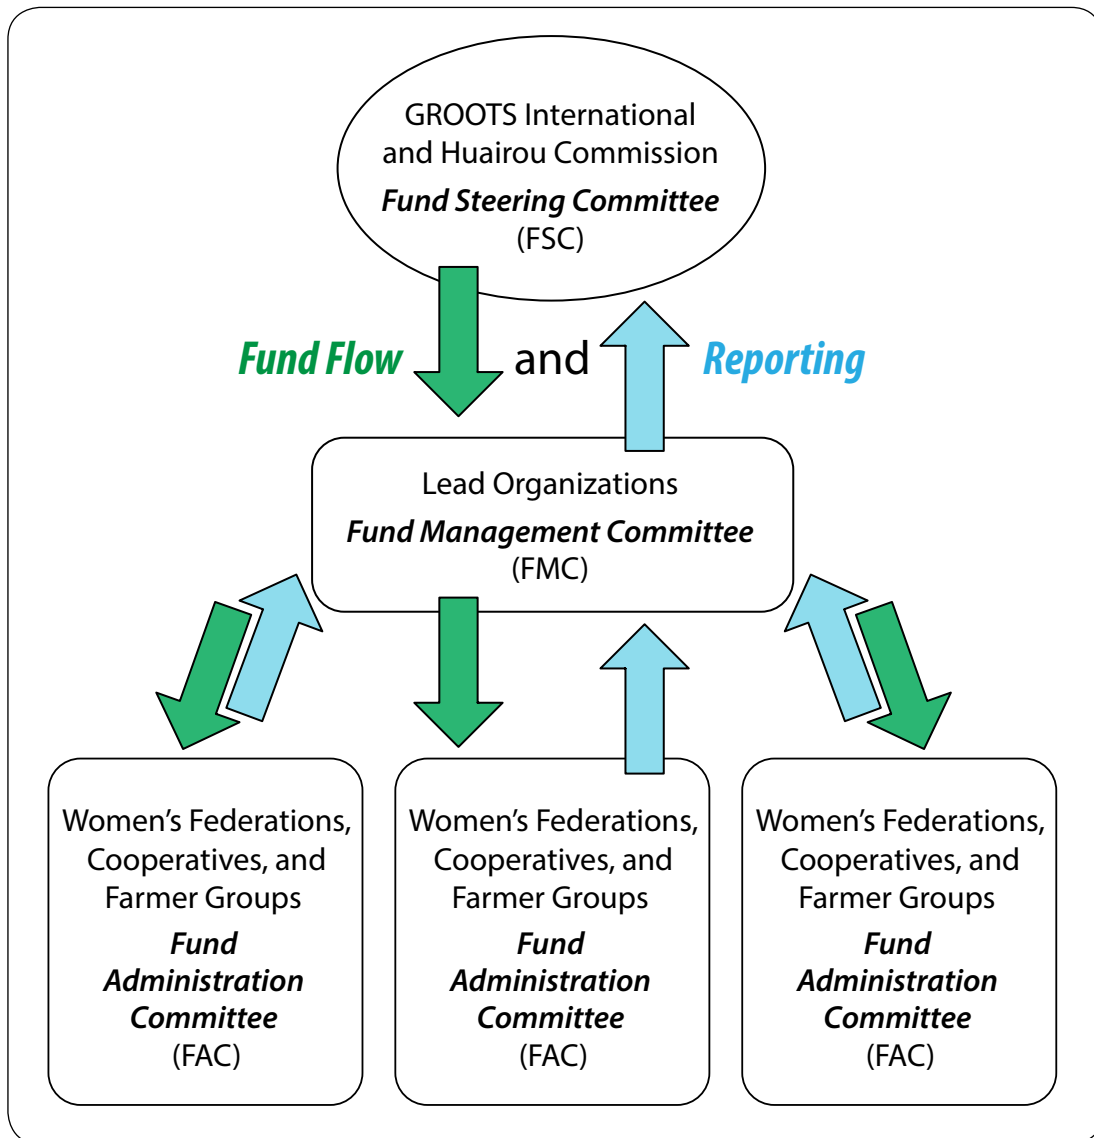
GROOTS International and Huairou Commission
Fund Steering Committee
(FSC)

Fund Flow and Reporting

Lead Organizations
Fund Management Committee
(FMC)

Women's Federations, Cooperatives, and Farmer Groups
Fund Administration Committee
(FAC)

Women's Federations, Cooperatives, and Farmer Groups
Fund Administration Committee
(FAC)

Women's Federations, Cooperatives, and Farmer Groups
Fund Administration Committee
(FAC)